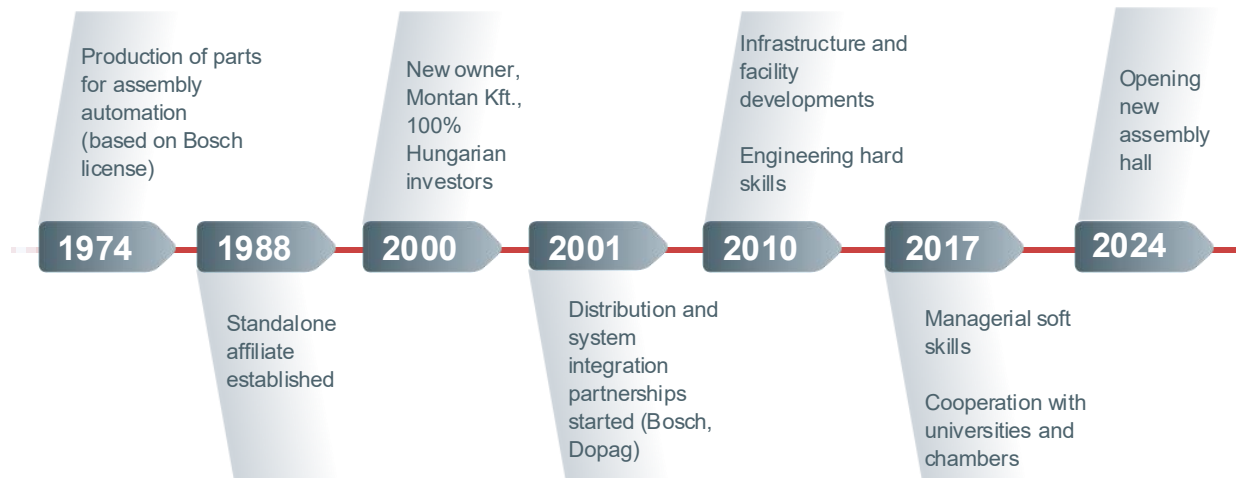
Production of parts for assembly automation (based on Bosch license)

1974

1988

Standalone affiliate established

New owner, Montan Kft., 100% Hungarian investors

2000

2001

Distribution and system integration partnerships started (Bosch, Dopag)

Infrastructure and facility developments

Engineering hard skills

2010

2017

Managerial soft skills

Cooperation with universities and chambers

Opening new assembly hall

2024